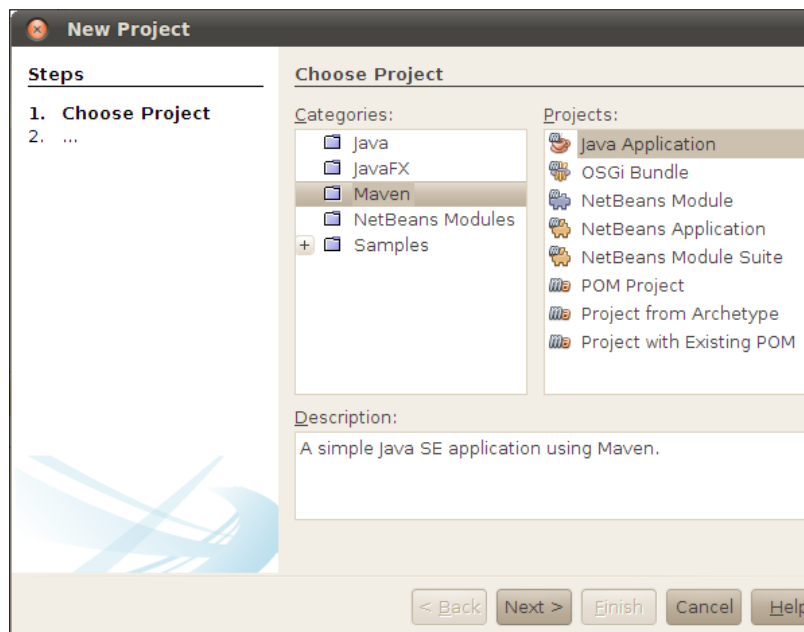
New Project

Steps

1. Choose Project
2. ...

Choose Project

Categories:

Java
JavaFX
Maven
NetBeans Modules
+ Samples

Projects:

Java Application
OSGi Bundle
NetBeans Module
NetBeans Application
NetBeans Module Suite
POM Project
Project from Archetype
Project with Existing POM

Description:

A simple Java SE application using Maven.

< Back | Next > | Finish | Cancel | Help